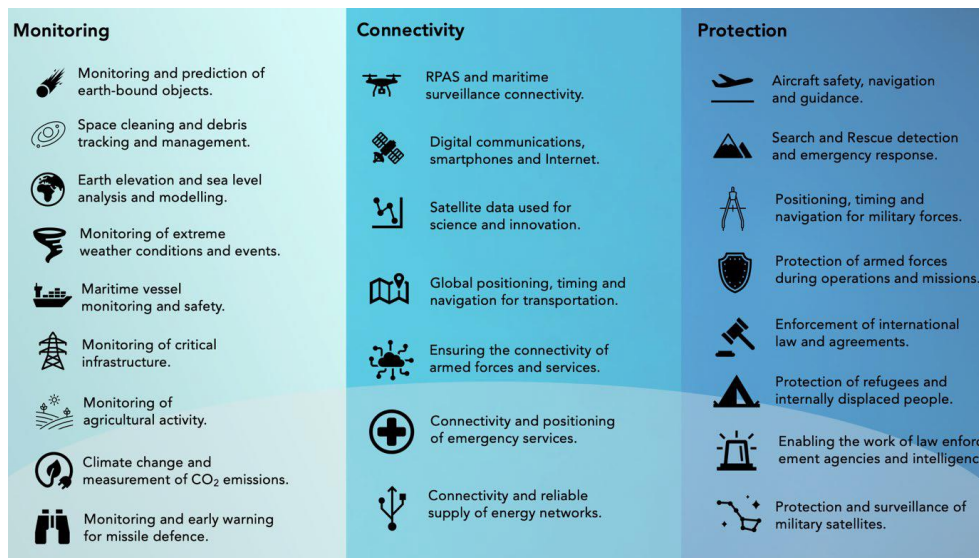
Monitoring

Monitoring and prediction of earth-bound objects.

Space cleaning and debris tracking and management.

Earth elevation and sea level analysis and modelling.

Monitoring of extreme weather conditions and events.

Maritime vessel monitoring and safety.

Monitoring of critical infrastructure.

Monitoring of agricultural activity.

Climate change and measurement of $CO_2$ emissions.

Monitoring and early warning for missile defence.

Connectivity

RPAS and maritime surveillance connectivity.

Digital communications, smartphones and Internet.

Satellite data used for science and innovation.

Global positioning, timing and navigation for transportation.

Ensuring the connectivity of armed forces and services.

Connectivity and positioning of emergency services.

Connectivity and reliable supply of energy networks.

Protection

Aircraft safety, navigation and guidance.

Search and Rescue detection and emergency response.

Positioning, timing and navigation for military forces.

Protection of armed forces during operations and missions.

Enforcement of international law and agreements.

Protection of refugees and internally displaced people.

Enabling the work of law enforc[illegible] ement agencies and intelligenc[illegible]

Protection and surveillance of military satellites.